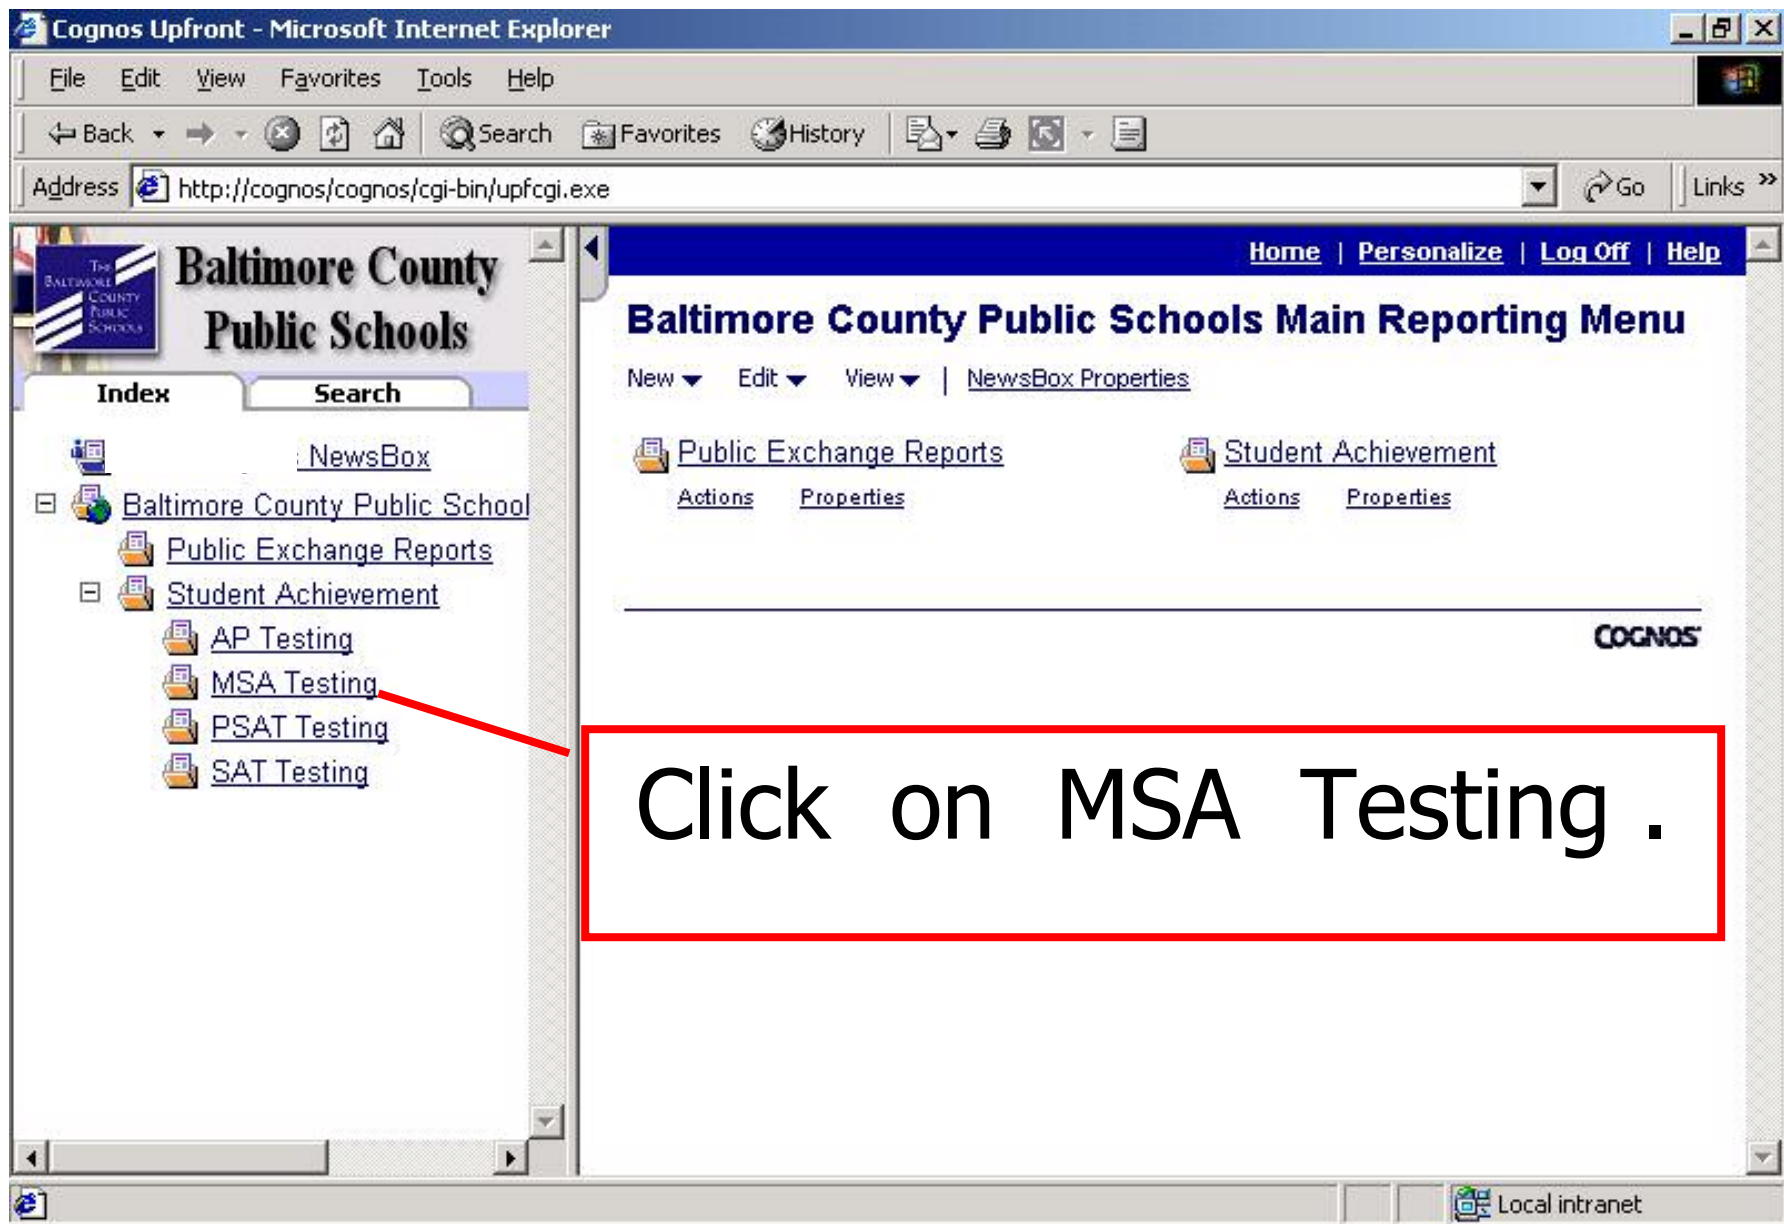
Cognos Upfront - Microsoft Internet Explorer

File Edit View Favorites Tools Help

Back Search Favorites History

Address http://cognos/cognos/cgi-bin/upfcgi.exe Go Links »

The Baltimore County Public Schools

Baltimore County Public Schools

Index Search

NewsBox

Baltimore County Public School

Public Exchange Reports

Student Achievement

AP Testing

MSA Testing

PSAT Testing

SAT Testing

Home | Personalize | Log Off | Help

Baltimore County Public Schools Main Reporting Menu

New Edit View | NewsBox Properties

Public Exchange Reports

Actions Properties

Student Achievement

Actions Properties

COGNOS

Click on MSA Testing .

Local intranet